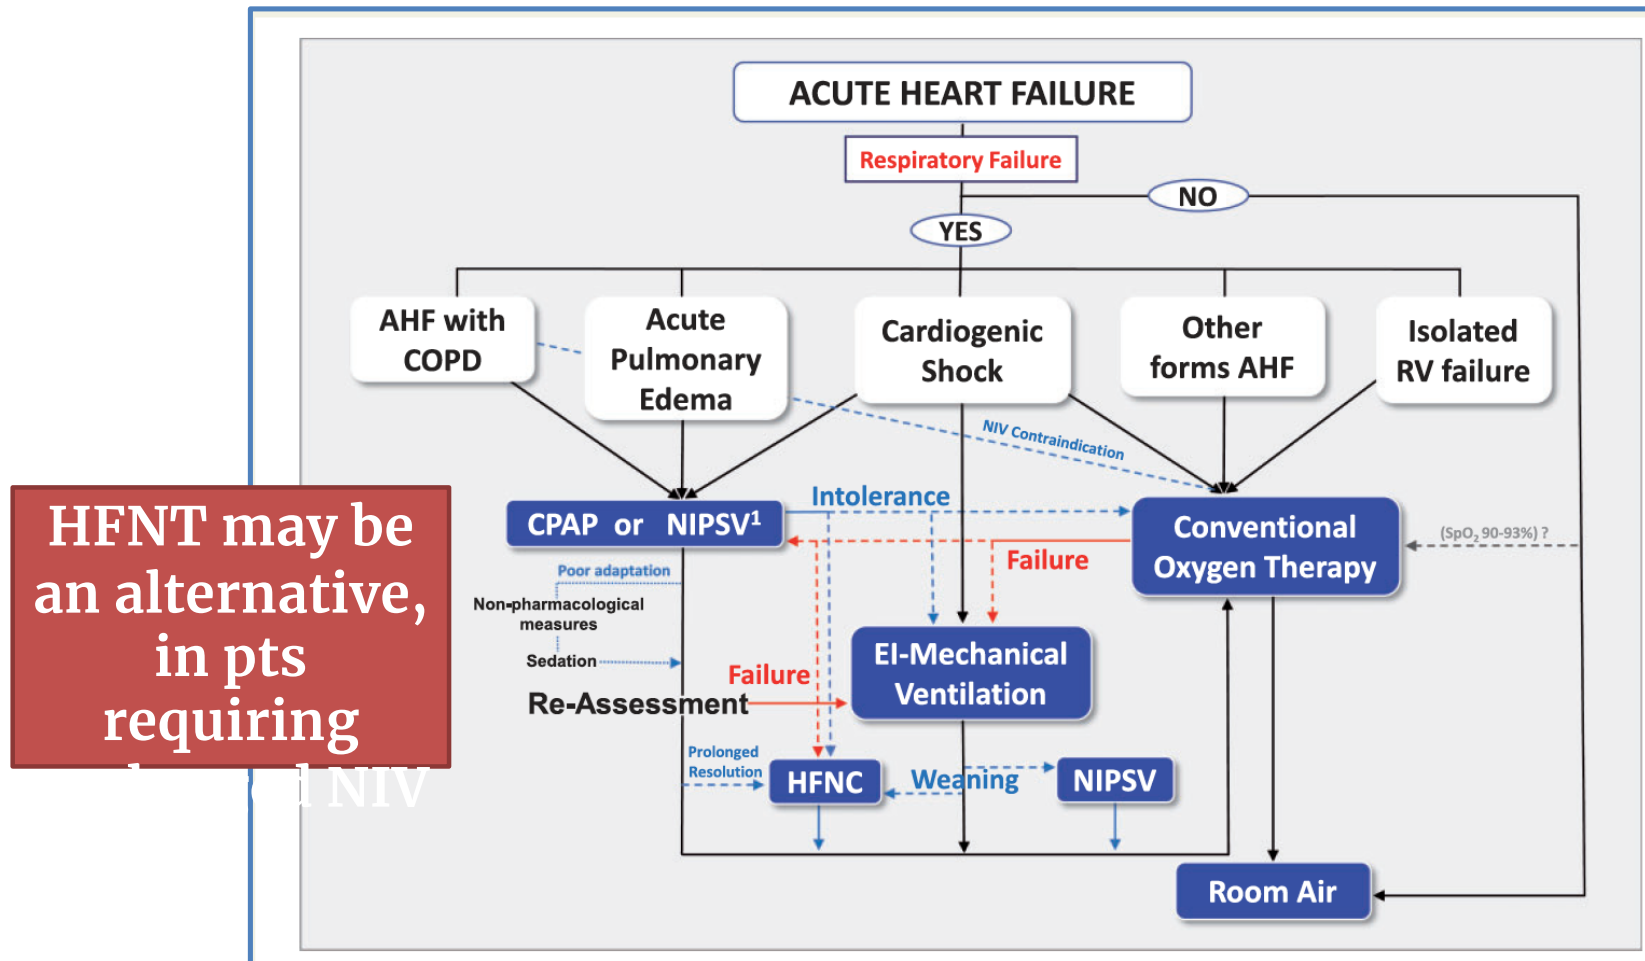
HFNT may be an alternative, in pts requiring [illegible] NIV

ACUTE HEART FAILURE

Respiratory Failure

NO

YES

AHF with COPD

Acute Pulmonary Edema

Cardiogenic Shock

Other forms AHF

Isolated RV failure

NIV Contraindication

CPAP or NIPSV¹

Intolerance

Conventional Oxygen Therapy

(SpO$_2$ 90-93%) ?

Failure

Poor adaptation

Non-pharmacological measures

Sedation

EI-Mechanical Ventilation

Failure

Re-Assessment

Prolonged Resolution

HFNC

Weaning

NIPSV

Room Air